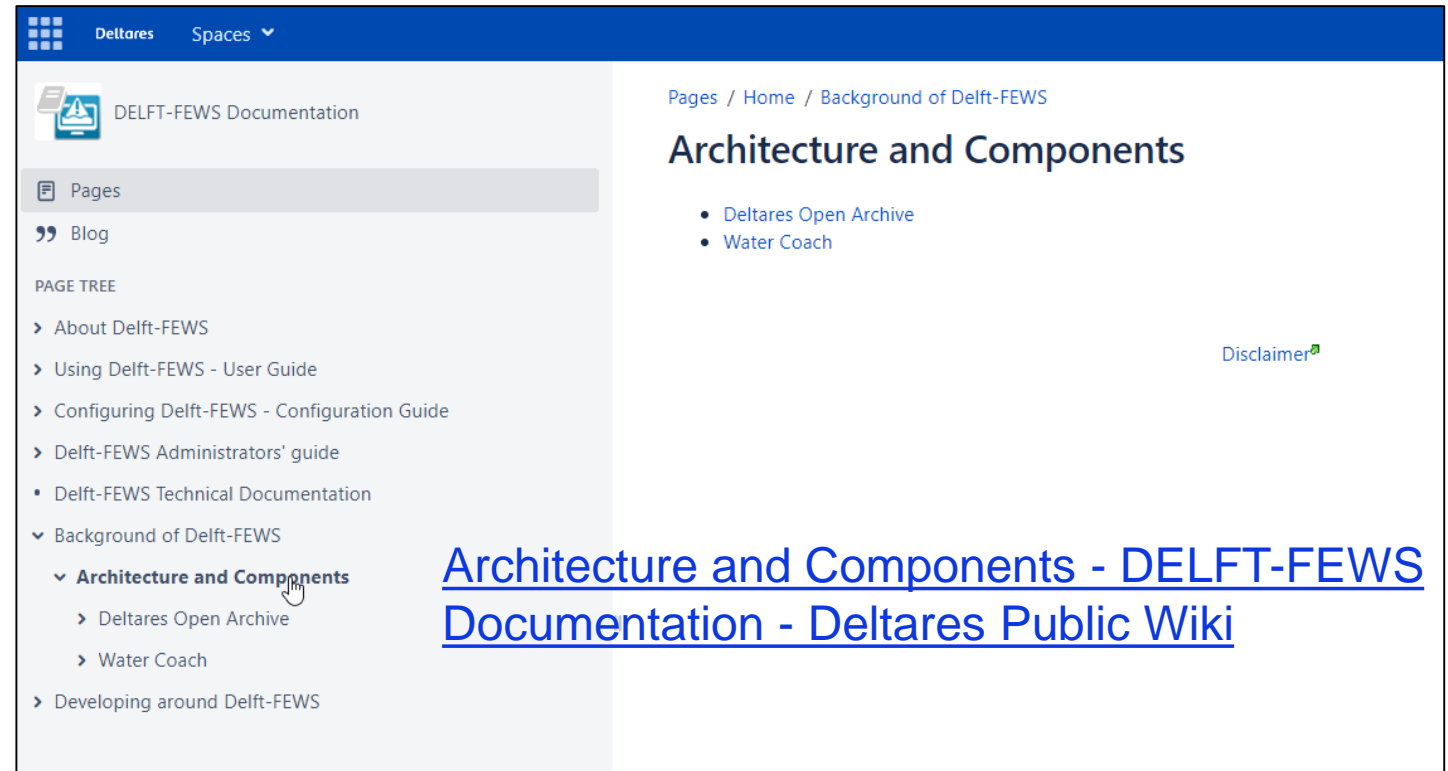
Deltares Spaces

DELFT-FEWS Documentation

Pages

Blog

PAGE TREE

About Delft-FEWS

Using Delft-FEWS - User Guide

Configuring Delft-FEWS - Configuration Guide

Delft-FEWS Administrators' guide

Delft-FEWS Technical Documentation

Background of Delft-FEWS

Architecture and Components

Deltares Open Archive

Water Coach

Developing around Delft-FEWS

Pages / Home / Background of Delft-FEWS

# Architecture and Components

- Deltares Open Archive
- Water Coach

Disclaimer

Architecture and Components - DELFT-FEWS Documentation - Deltares Public Wiki